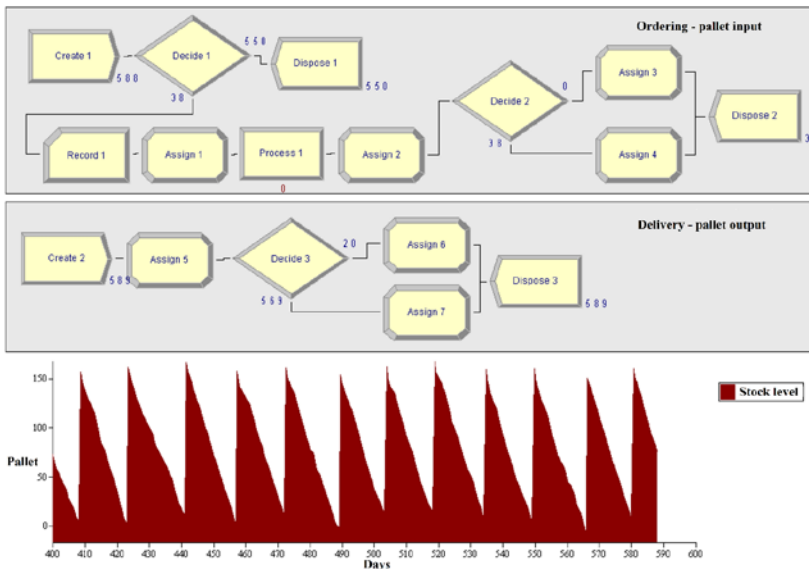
Ordering - pallet input

Create 1
580
Decide 1
550
Dispose 1
550
30
Record 1
Assign 1
Process 1
0
Assign 2
Decide 2
0
Assign 3
38
Assign 4
Dispose 2
3

Delivery - pallet output

Create 2
589
Assign 5
Decide 3
20
Assign 6
569
Assign 7
Dispose 3
589

Stock level

Pallet
150
100
50
0
400
410
420
430
440
450
460
470
480
490
500
510
520
530
540
550
560
570
580
590
600
Days